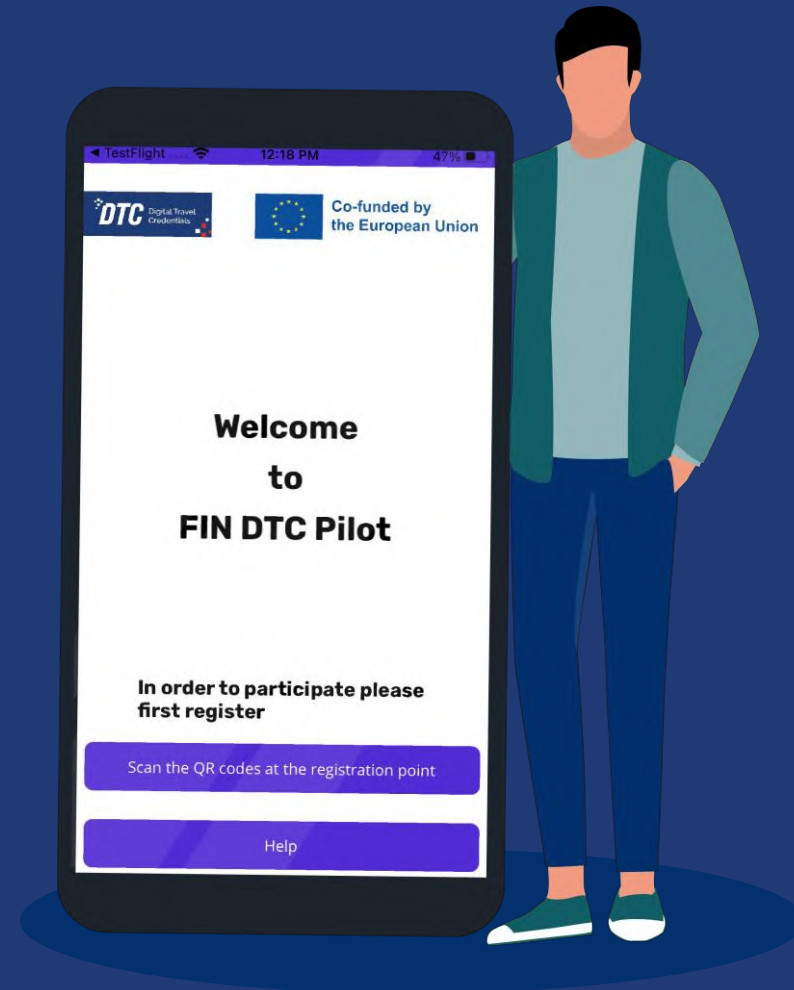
◂ TestFlight 12:18 PM 47%

DTC Digital Travel Credentials

Co-funded by the European Union

Welcome
to
FIN DTC Pilot

In order to participate please first register

Scan the QR codes at the registration point

Help